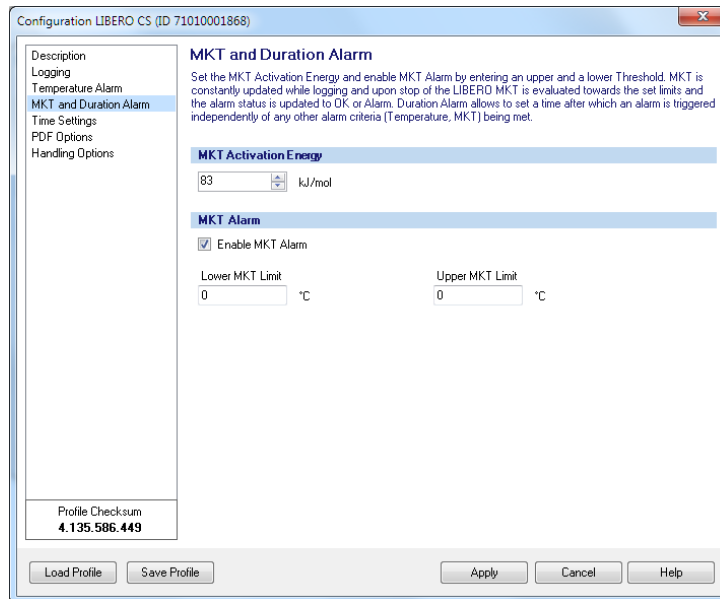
Configuration LIBERO CS (ID 71010001868)

Description
Logging
Temperature Alarm
MKT and Duration Alarm
Time Settings
PDF Options
Handling Options

MKT and Duration Alarm

Set the MKT Activation Energy and enable MKT Alarm by entering an upper and a lower Threshold. MKT is constantly updated while logging and upon stop of the LIBERO MKT is evaluated towards the set limits and the alarm status is updated to OK or Alarm. Duration Alarm allows to set a time after which an alarm is triggered independently of any other alarm criteria (Temperature, MKT) being met.

MKT Activation Energy

83 kJ/mol

MKT Alarm

Enable MKT Alarm

Lower MKT Limit
0 °C

Upper MKT Limit
0 °C

Profile Checksum
4.135.586.449

Load Profile
Save Profile
Apply
Cancel
Help